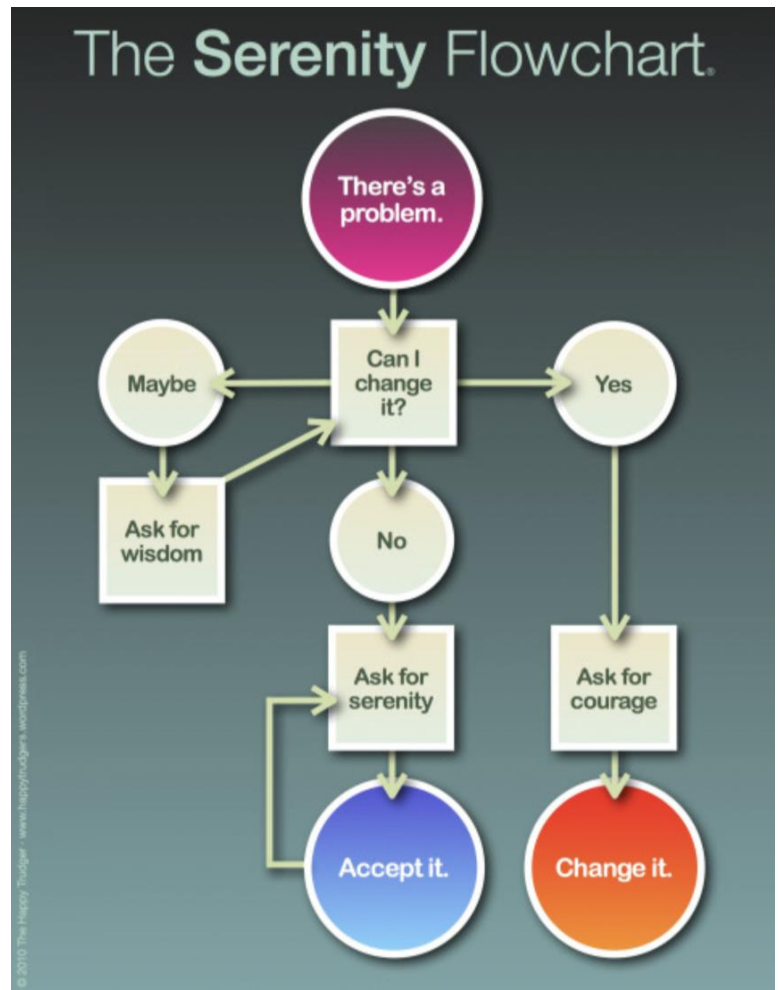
The Serenity Flowchart.

There's a problem.

Can I change it?

Maybe

Yes

Ask for wisdom

No

Ask for serenity

Ask for courage

Accept it.

Change it.

© 2010 The Happy Trudger · www.happytrudgers.wordpress.com